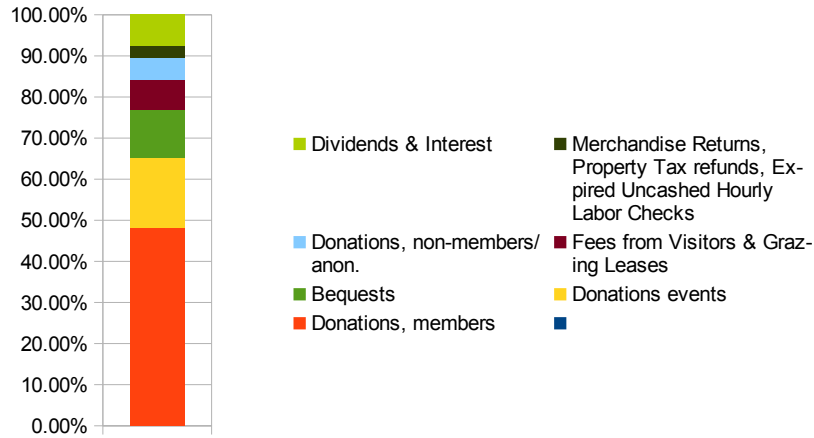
100.00%
90.00%
80.00%
70.00%
60.00%
50.00%
40.00%
30.00%
20.00%
10.00%
0.00%

Dividends & Interest
Merchandise Returns, Property Tax refunds, Expired Uncashed Hourly Labor Checks
Donations, non-members/ anon.
Fees from Visitors & Grazing Leases
Bequests
Donations events
Donations, members